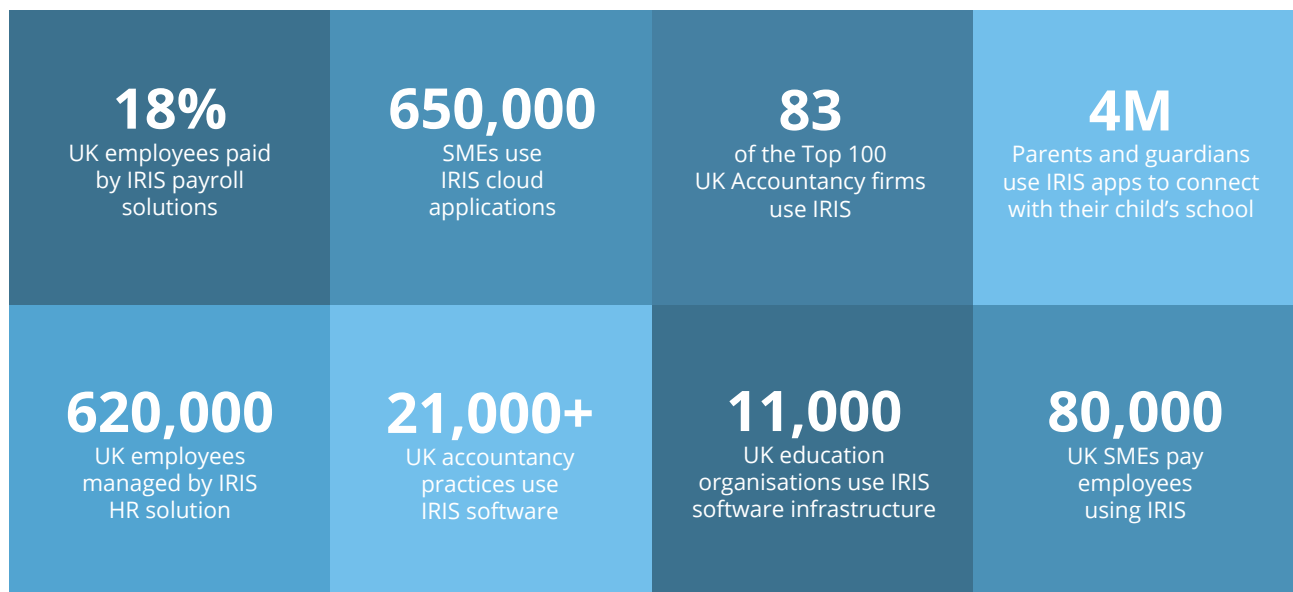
18%
UK employees paid by IRIS payroll solutions

650,000
SMEs use IRIS cloud applications

83
of the Top 100 UK Accountancy firms use IRIS

4M
Parents and guardians use IRIS apps to connect with their child’s school

620,000
UK employees managed by IRIS HR solution

21,000+
UK accountancy practices use IRIS software

11,000
UK education organisations use IRIS software infrastructure

80,000
UK SMEs pay employees using IRIS